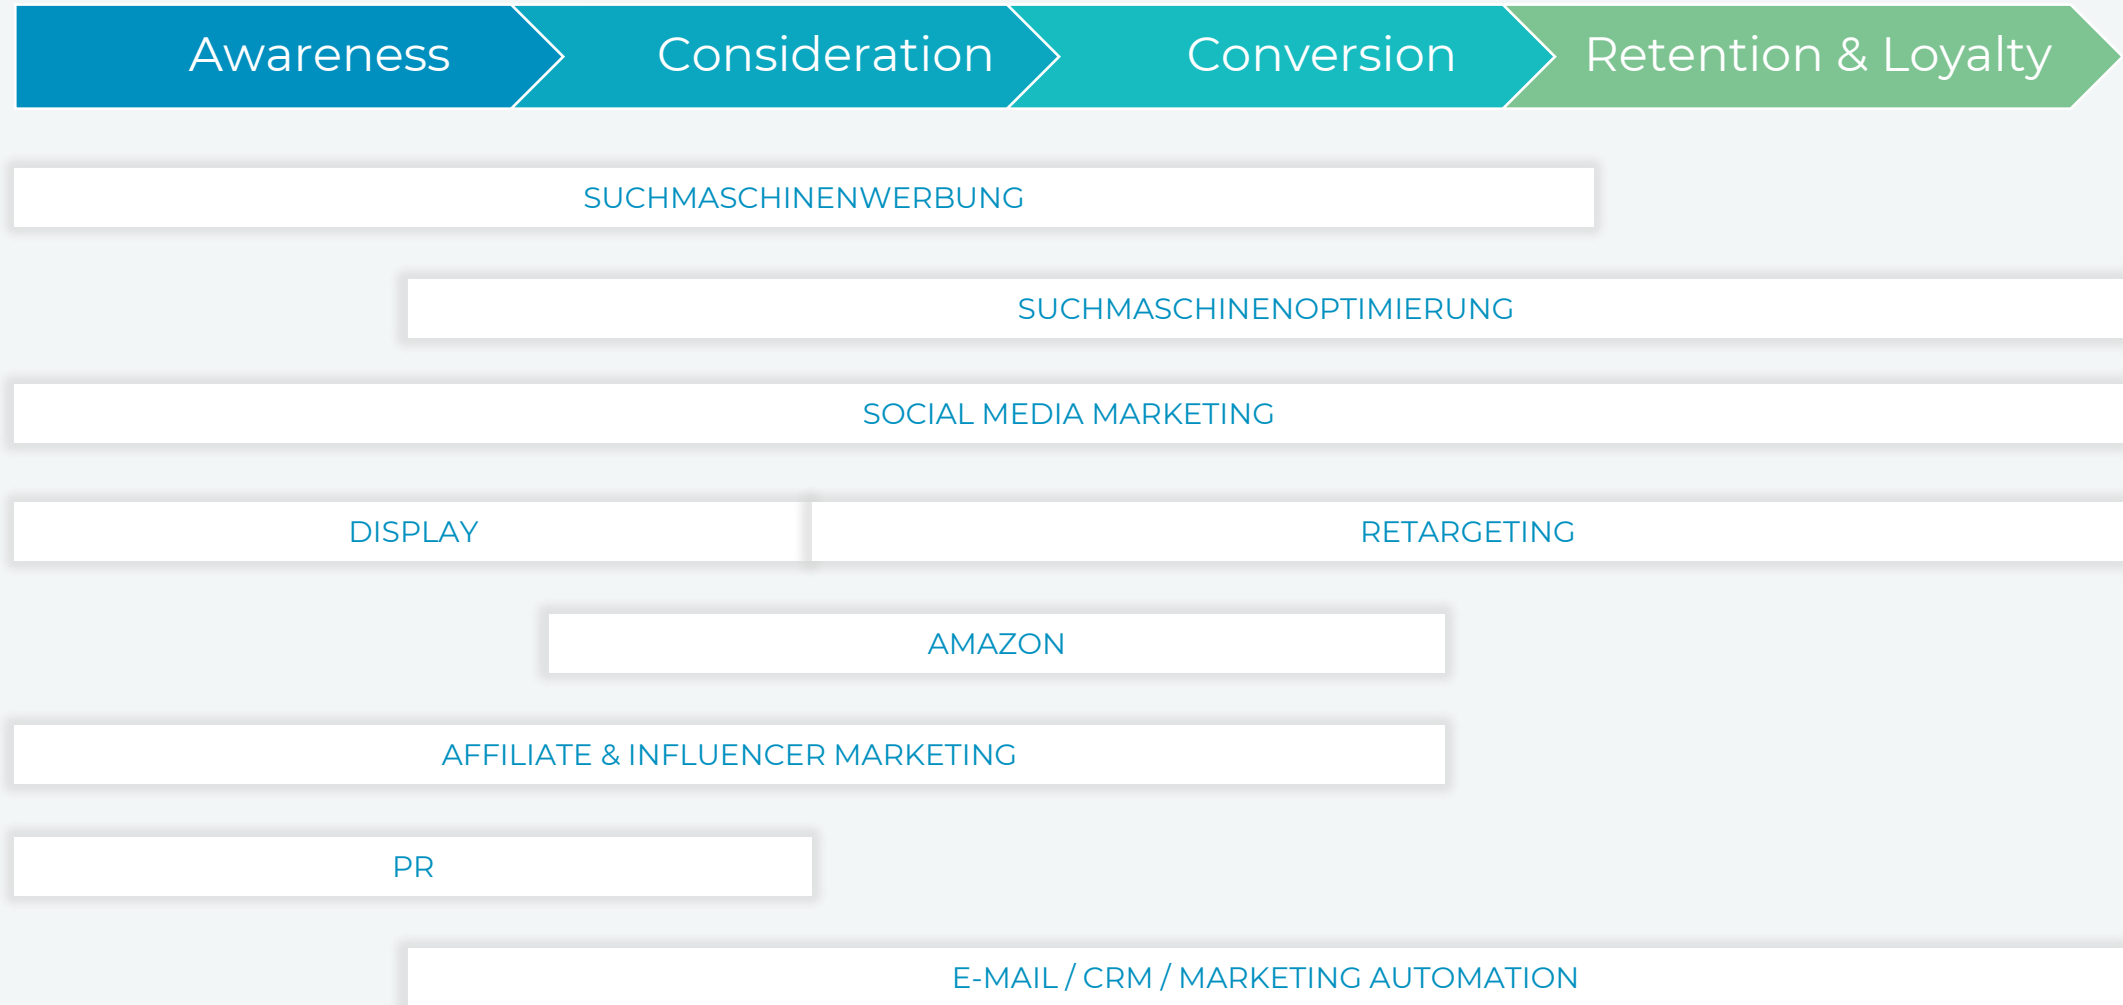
Awareness Consideration Conversion Retention & Loyalty

SUCHMASCHINENWERBUNG

SUCHMASCHINENOPTIMIERUNG

SOCIAL MEDIA MARKETING

DISPLAY

RETARGETING

AMAZON

AFFILIATE & INFLUENCER MARKETING

PR

E-MAIL / CRM / MARKETING AUTOMATION